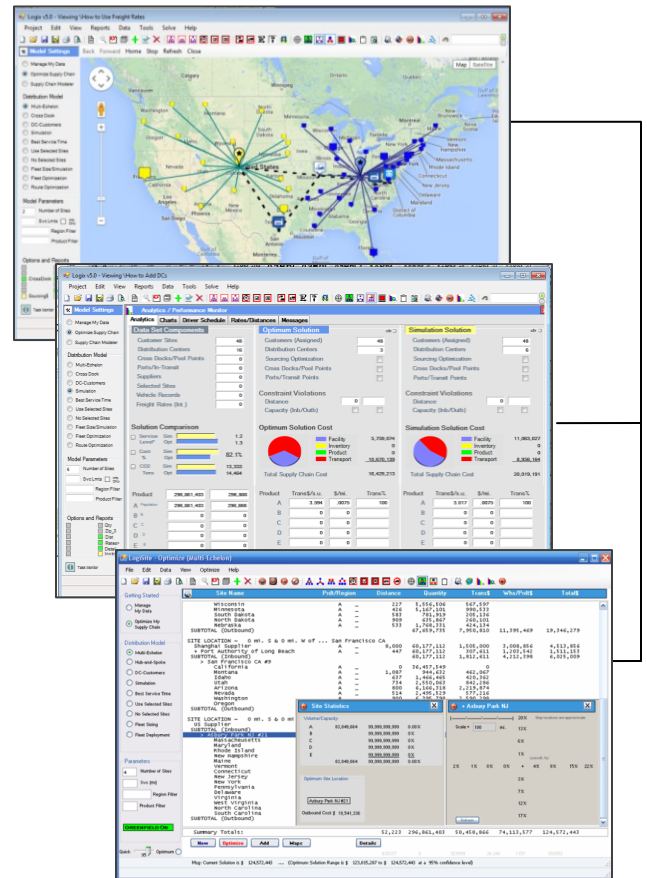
Logix v5.0 - Viewing \How to Use Freight Rates

Project Edit View Reports Data Tools Solve Help

Model Settings

Back Forward Home Stop Refresh Close

Manage My Data
Optimize Supply Chain
Supply Chain Modeler

Distribution Model
Multi-Echelon
Cross Dock
DC-Customers
Simulation
Best Service Time
Use Selected Sites
No Selected Sites
Fixed Size Simulation
Fixed Optimization
Route Optimization

Model Parameters
2 Number of Sites
Svc Lmt
Region Filter
Product Filter

Options and Reports

Map Satellite

Logix v5.0 - Viewing \How to Add DCs

Project Edit View Reports Data Tools Solve Help

Model Settings

Analytics / Performance Monitor

Analytics Charts Driver Schedule Rates/Distances Messages

Manage My Data
Optimize Supply Chain
Supply Chain Modeler

Distribution Model
Multi-Echelon
Cross Dock
DC-Customers
Simulation
Best Service Time
Use Selected Sites
No Selected Sites
Fixed Size Simulation
Fixed Optimization
Route Optimization

Model Parameters
6 Number of Sites
Svc Lmts
Region Filter
Product Filter

Options and Reports

Data Set Components
Customer Sites 48
Distribution Centers 18
Cross Docks/Pool Points 0
Ports/In-Transit 0
Suppliers 0
Selected Sites 0
Vehicle Records 0
Freight Rates (Ibt.) 0

Optimum Solution
Customers (Assigned) 48
Distribution Centers 3
Sourcing Optimization
Cross Docks/Pool Points
Ports/Transit Points

Constraint Violations
Distance 0
Capacity (Inb/Outb)

Simulation Solution
Customers (Assigned) 48
Distribution Centers 6
Sourcing Optimization
Cross Docks/Pool Points
Ports/Transit Points

Constraint Violations
Distance 0
Capacity (Inb/Outb)

Solution Comparison
Services Level% Sim 1.2 Opt 1.3
Cost % Sim Opt 82.1%
COS Trans Sim 13,322 Opt 14,464

Optimum Solution Cost
Facility 5,708,574
Inventory 0
Product 0
Transport 10,670,139
Total Supply Chain Cost 16,429,213

Simulation Solution Cost
Facility 11,063,827
Inventory 0
Product 0
Transport 8,936,164
Total Supply Chain Cost 20,019,191

Product 296,861,483 296,868
A 296,861,483 296,868
B
C
D
E

Product Trans$/s.u. $/lbt. Trans%
A 3.594 .0075 100
B
C
D
E

Product Trans$/s.u. $/lbt. Trans%
A 3.017 .0075 100
B
C
D
E

Task Monitor

LogiSite - Optimize (Multi Echelon)

File Edit Data View Optimize Help

Getting Started
Manage My Data
Optimize My Supply Chain

Distribution Model
Multi-Echelon
Hub-and-Spoke
DC-Customers
Simulation
Best Service Sites
Use Selected Sites
No Selected Sites
Fleet Sizing
Fleet Deployment

Parameters
4 Number of Sites
Svc (mi)
Region Filter
Product Filter

GREENFIELD ON

Site Name Prdt/Region Distance Quantity Trans$ Whs/Prdt$ Total$

Wisconsin A 227 5,556,506 567,597
Minnesota A 424 5,447,101 998,573
South Dakota A 592 781,919 205,174
North Dakota A 909 635,867 268,101
Nebraska A 533 1,768,371 424,174
SUBTOTAL (Outbound) 67,459,735 7,950,910 11,395,469 19,346,279

SITE LOCATION - 0 mi. S & 0 mi. W of ... San Francisco CA
Shanghai Supplier A 8,000 60,577,112 1,505,000 3,008,856 4,513,856
+ Port Authority of Long Beach A 447 60,577,112 907,611 1,203,542 1,511,153
SUBTOTAL (Inbound) 60,577,112 1,812,611 4,212,398 6,025,009
> San Francisco CA #9
California A 0 36,457,549 0
Montana A 1,087 944,632 462,067
Idaho A 637 1,466,465 420,362
Utah A 734 2,550,067 842,296
Arizona A 800 6,166,318 2,219,874
Nevada A 514 2,496,519 577,216
Washington A 809 2,989,739 539,220
Oregon
SUBTOTAL (Outbound)

SITE LOCATION - 0 mi. S & 0 mi. W of
US Supplier
SUBTOTAL (Inbound)
Massachusetts
Maryland
Rhode Island
New Hampshire
Maine
Vermont
Connecticut
New Jersey
New York
Pennsylvania
Delaware
Virginia
West Virginia
North Carolina
South Carolina
SUBTOTAL (Outbound)

Site Statistics

Volume/Capacity
A 62,048,804 99,999,999,999 0.00X
B 99,999,999,999 0X
C 99,999,999,999 0X
D 99,999,999,999 0X
E 99,999,999,999 0X
62,048,804 99,999,999,999 0.00X

Optimum Site Location
Asbury Park NJ #21
Outbound Cost $ 19,541,336

+ Asbury Park NJ

Summary Totals: 52,223 296,861,483 58,459,866 74,117,577 124,572,443

New Optimize Add Maps Details

Map Current Solution is $ 124,572,443 (Optimum Solution Range is $ 123,035,287 to $ 124,572,443 at a 95% confidence level)